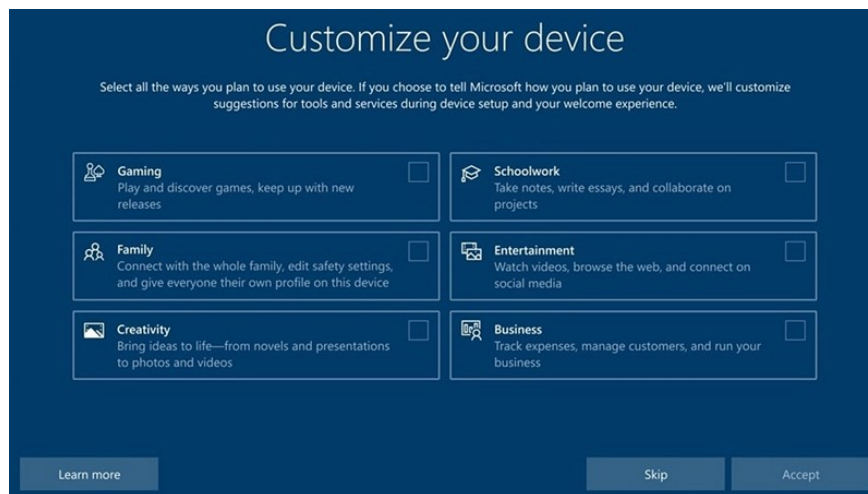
Customize your device

Select all the ways you plan to use your device. If you choose to tell Microsoft how you plan to use your device, we'll customize suggestions for tools and services during device setup and your welcome experience.

Gaming
Play and discover games, keep up with new releases

Schoolwork
Take notes, write essays, and collaborate on projects

Family
Connect with the whole family, edit safety settings, and give everyone their own profile on this device

Entertainment
Watch videos, browse the web, and connect on social media

Creativity
Bring ideas to life—from novels and presentations to photos and videos

Business
Track expenses, manage customers, and run your business

Learn more

Skip

Accept